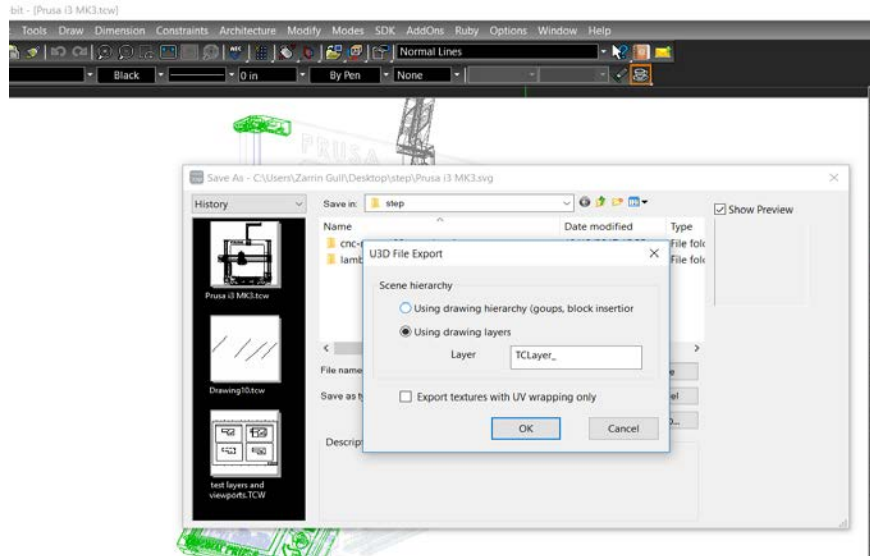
bit - [Prusa i3 MK3.tcw]

Tools Draw Dimension Constraints Architecture Modify Modes SDK AddOns Ruby Options Window Help

Normal Lines

Black 0 in By Pen None

PRUSA

Save As - C:\Users\Zarrin Gull\Desktop\step\Prusa i3 MK3.svg

History

Save in: step

Name

Date modified

Type

cnc-

File fold

lamb

File fold

Show Preview

Prusa i3 MK3.tcw

Drawing10.tcw

test layers and viewports.TCW

File name

Save as t

Descript

U3D File Export

Scene hierarchy

Using drawing hierarchy (goups, block insertior

Using drawing layers

Layer TCLayer_

Export textures with UV wrapping only

OK

Cancel